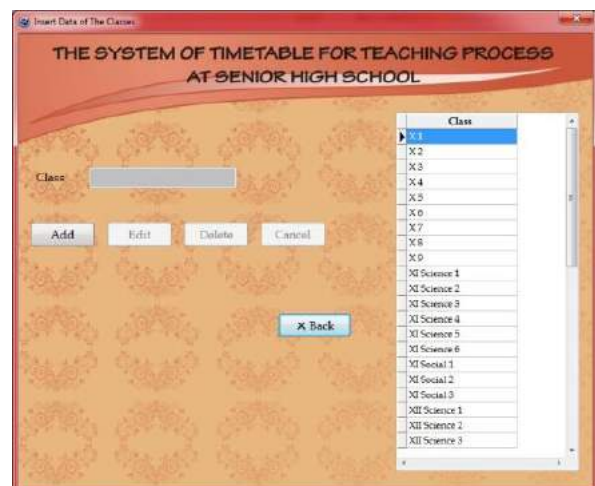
Insert Data of The Classes

THE SYSTEM OF TIMETABLE FOR TEACHING PROCESS AT SENIOR HIGH SCHOOL

Class

Add Edit Delete Cancel

× Back

| Class |
|---|
| X 1 |
| X 2 |
| X 3 |
| X 4 |
| X 5 |
| X 6 |
| X 7 |
| X 8 |
| X 9 |
| XI Science 1 |
| XI Science 2 |
| XI Science 3 |
| XI Science 4 |
| XI Science 5 |
| XI Science 6 |
| XI Social 1 |
| XI Social 2 |
| XI Social 3 |
| XII Science 1 |
| XII Science 2 |
| XII Science 3 |